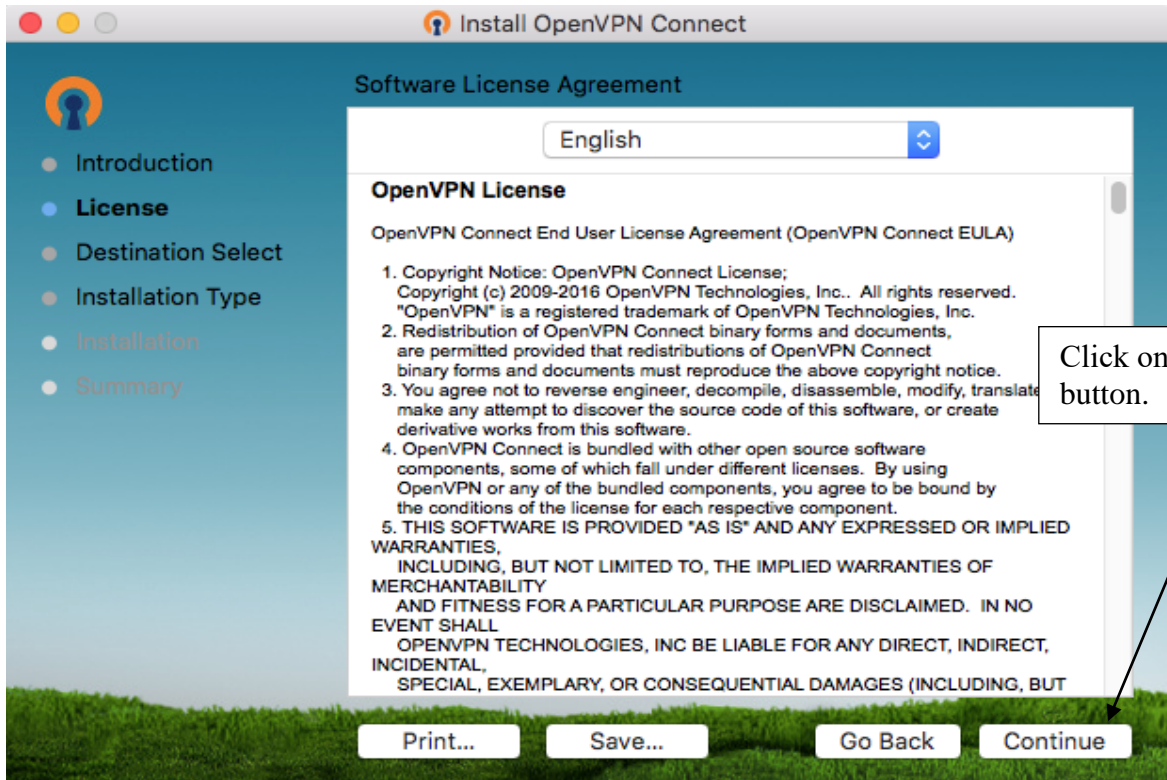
Install OpenVPN Connect

Introduction
License
Destination Select
Installation Type
Installation
Summary

Software License Agreement

English

OpenVPN License

OpenVPN Connect End User License Agreement (OpenVPN Connect EULA)

1. Copyright Notice: OpenVPN Connect License;
Copyright (c) 2009-2016 OpenVPN Technologies, Inc.. All rights reserved.
"OpenVPN" is a registered trademark of OpenVPN Technologies, Inc.
2. Redistribution of OpenVPN Connect binary forms and documents, are permitted provided that redistributions of OpenVPN Connect binary forms and documents must reproduce the above copyright notice.
3. You agree not to reverse engineer, decompile, disassemble, modify, translate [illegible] make any attempt to discover the source code of this software, or create derivative works from this software.
4. OpenVPN Connect is bundled with other open source software components, some of which fall under different licenses. By using OpenVPN or any of the bundled components, you agree to be bound by the conditions of the license for each respective component.
5. THIS SOFTWARE IS PROVIDED "AS IS" AND ANY EXPRESSED OR IMPLIED WARRANTIES,
INCLUDING, BUT NOT LIMITED TO, THE IMPLIED WARRANTIES OF MERCHANTABILITY
AND FITNESS FOR A PARTICULAR PURPOSE ARE DISCLAIMED. IN NO EVENT SHALL
OPENVPN TECHNOLOGIES, INC BE LIABLE FOR ANY DIRECT, INDIRECT, INCIDENTAL,
SPECIAL, EXEMPLARY, OR CONSEQUENTIAL DAMAGES (INCLUDING, BUT

Click on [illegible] button.

Print...
Save...
Go Back
Continue